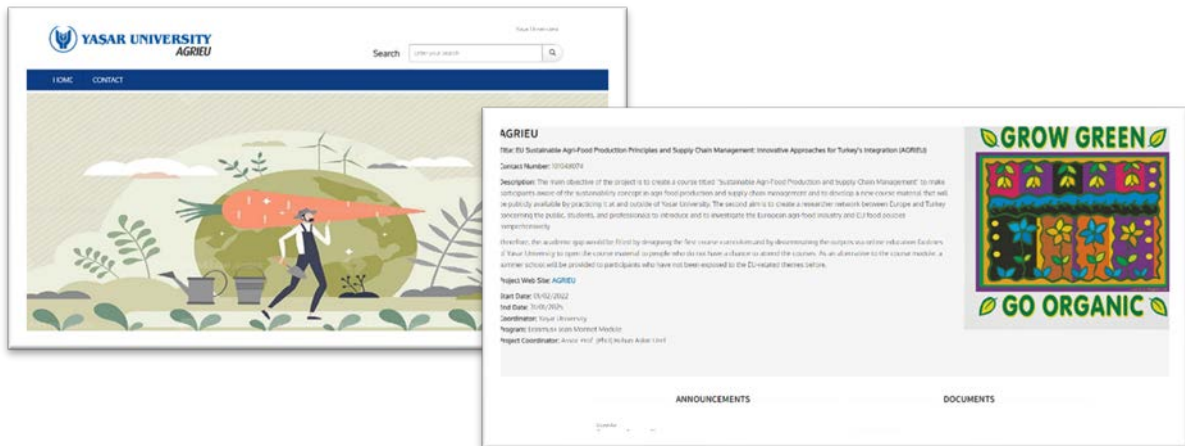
YAŞAR UNIVERSITY
AGRIEU

Yaşar Üniversitesi

Search

HOME CONTACT

AGRIEU

Title: EU Sustainable Agri-Food Production Principles and Supply Chain Management: Innovative Approaches for Turkey's Integration (AGRIEU)

Contact Number: 101048074

Description: The main objective of the project is to create a course titled "Sustainable Agri-Food Production and Supply Chain Management" to make participants aware of the sustainability concept in agri-food production and supply chain management and to develop a new course material that will be publicly available by practicing it at and outside of Yaşar University. The second aim is to create a researcher network between Europe and Turkey concerning the public, students, and professionals to introduce and to investigate the European agri-food industry and EU food policies comprehensively.

Therefore, the academic gap would be filled by designing the first course curriculum and by disseminating the outputs via online education facilities of Yaşar University to open the course material to people who do not have a chance to attend the courses. As an alternative to the course module, a summer school will be provided to participants who have not been exposed to the EU-related themes before.

Project Web Site: AGRIEU

Start Date: 01/02/2022
End Date: 31/01/2025
Coordinator: Yaşar University
Program: Erasmus+ Jean Monnet Module
Project Coordinator: Assoc. Prof. (Ph.D.) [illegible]

GROW GREEN
GO ORGANIC

ANNOUNCEMENTS

DOCUMENTS